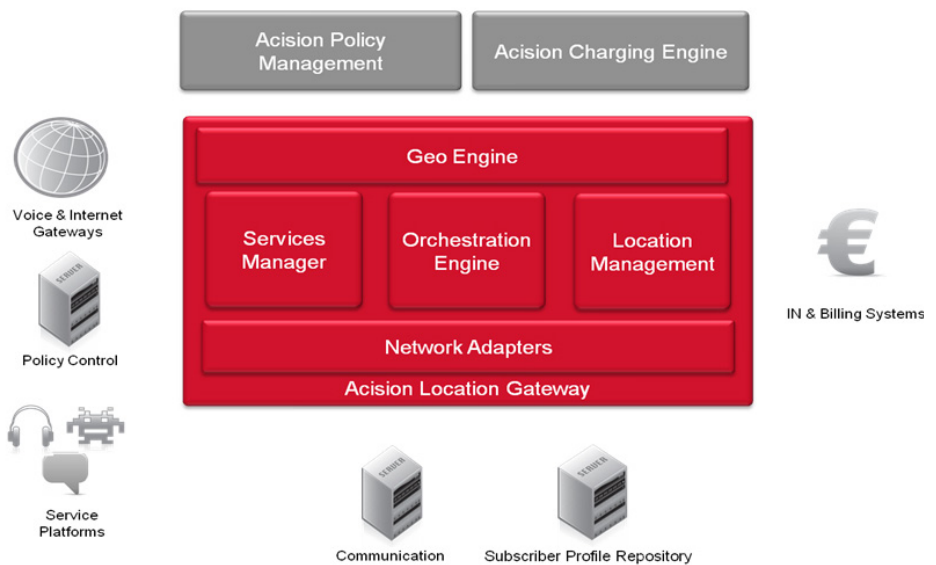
Acision Policy Management

Acision Charging Engine

Voice & Internet Gateways

SERVER

Policy Control

Service Platforms

Geo Engine

Services Manager

Orchestration Engine

Location Management

Network Adapters

Acision Location Gateway

€

IN & Billing Systems

SERVER

Communication

SERVER

Subscriber Profile Repository